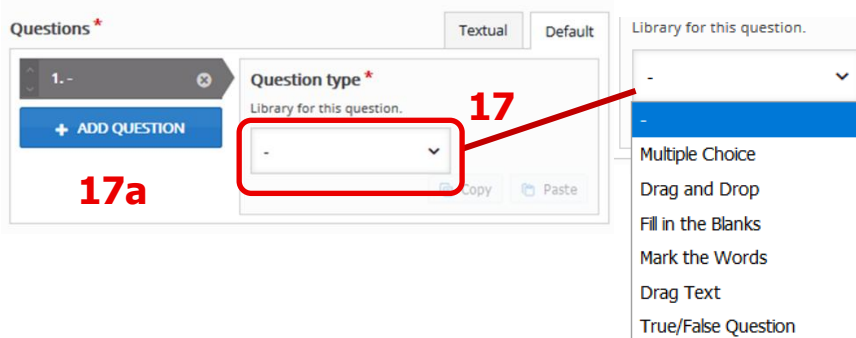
Questions *

Textual

Default

1. -

+ ADD QUESTION

17a

Question type *

Library for this question.

-

17

Copy

Paste

Library for this question.

-

-

Multiple Choice

Drag and Drop

Fill in the Blanks

Mark the Words

Drag Text

True/False Question